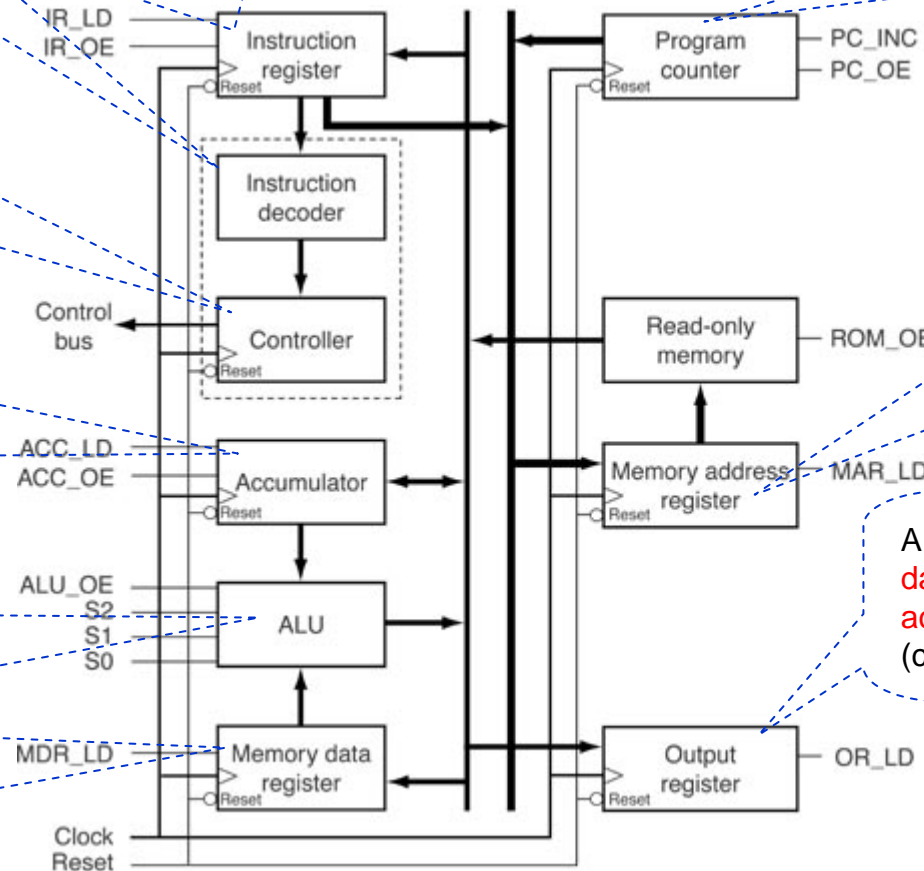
IR_LD
IR_OE
Instruction register
Reset
Program counter
Reset
PC_INC
PC_OE
Instruction decoder
Control bus
Controller
Reset
Read-only memory
ROM_OE
ACC_LD
ACC_OE
Accumulator
Reset
Memory address register
Reset
MAR_LD
A
da
ac
(c
ALU_OE
S2
S1
S0
ALU
MDR_LD
Memory data register
Reset
Output register
Reset
OR_LD
Clock
Reset